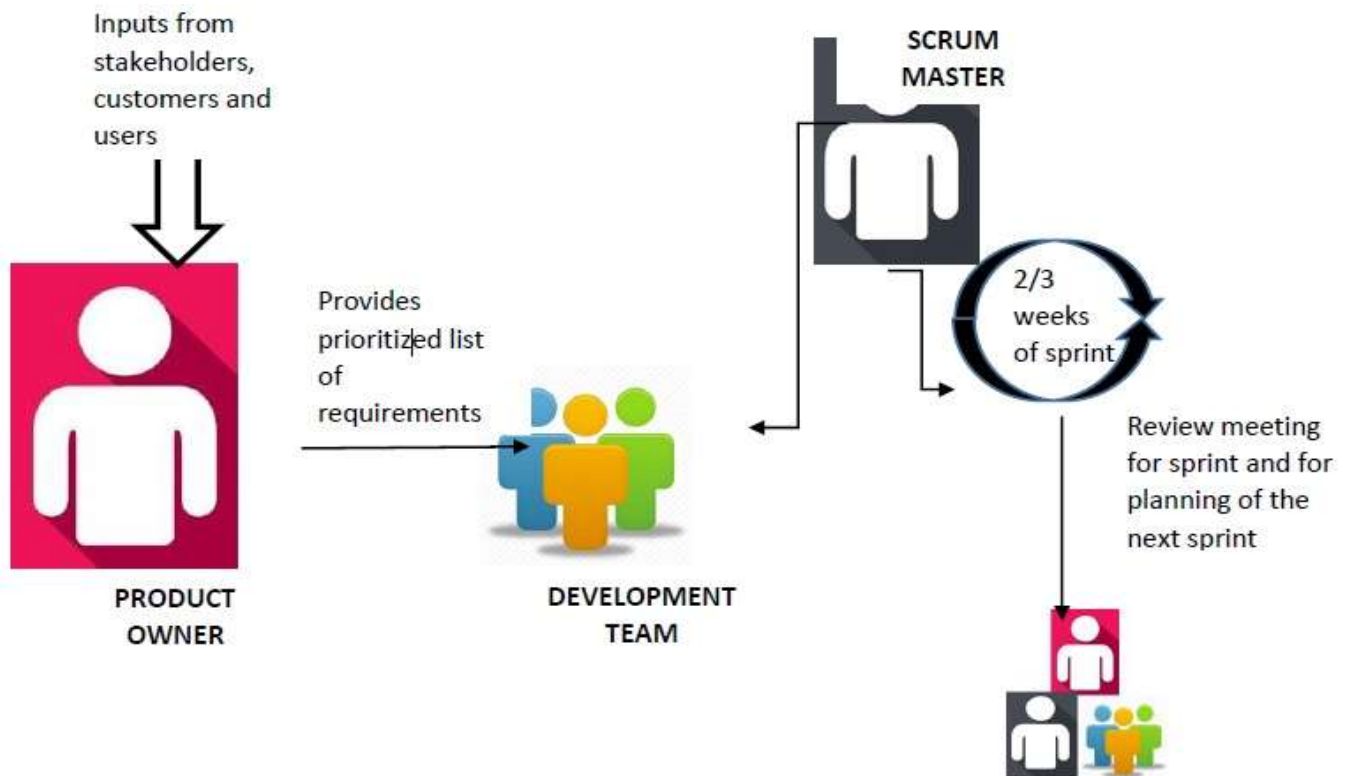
Inputs from stakeholders, customers and users

SCRUM MASTER

Provides prioritized list of requirements

2/3 weeks of sprint

Review meeting for sprint and for planning of the next sprint

PRODUCT OWNER

DEVELOPMENT TEAM